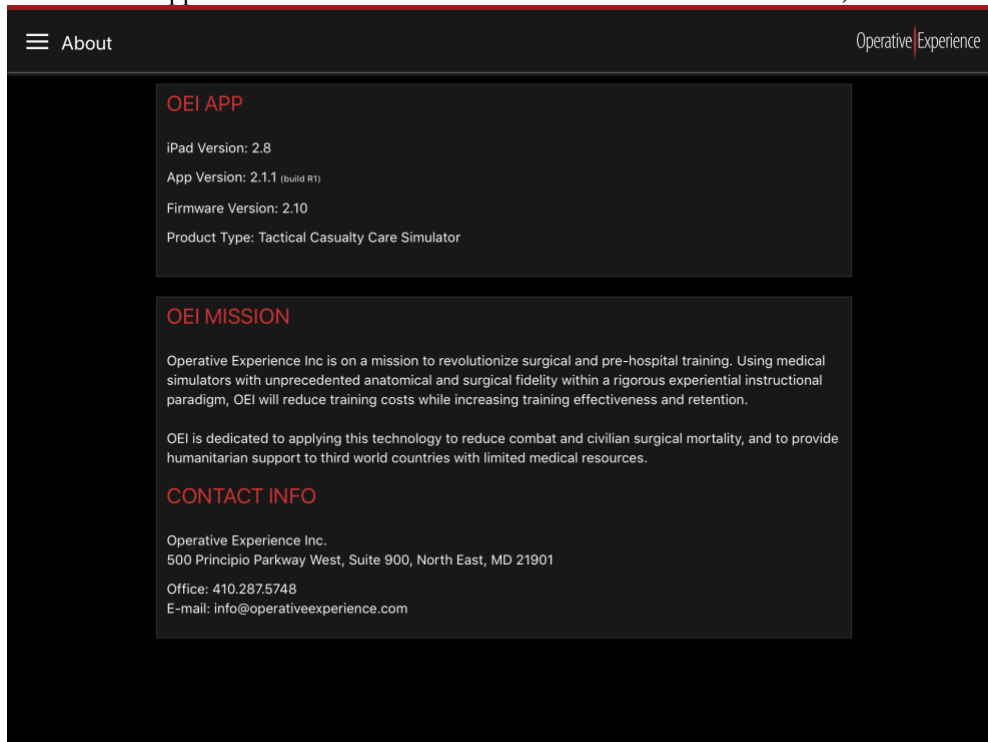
About

Operative Experience

OEI APP

iPad Version: 2.8

App Version: 2.1.1 (build R1)

Firmware Version: 2.10

Product Type: Tactical Casualty Care Simulator

OEI MISSION

Operative Experience Inc is on a mission to revolutionize surgical and pre-hospital training. Using medical simulators with unprecedented anatomical and surgical fidelity within a rigorous experiential instructional paradigm, OEI will reduce training costs while increasing training effectiveness and retention.

OEI is dedicated to applying this technology to reduce combat and civilian surgical mortality, and to provide humanitarian support to third world countries with limited medical resources.

CONTACT INFO

Operative Experience Inc.
500 Principio Parkway West, Suite 900, North East, MD 21901

Office: 410.287.5748
E-mail: info@operativeexperience.com